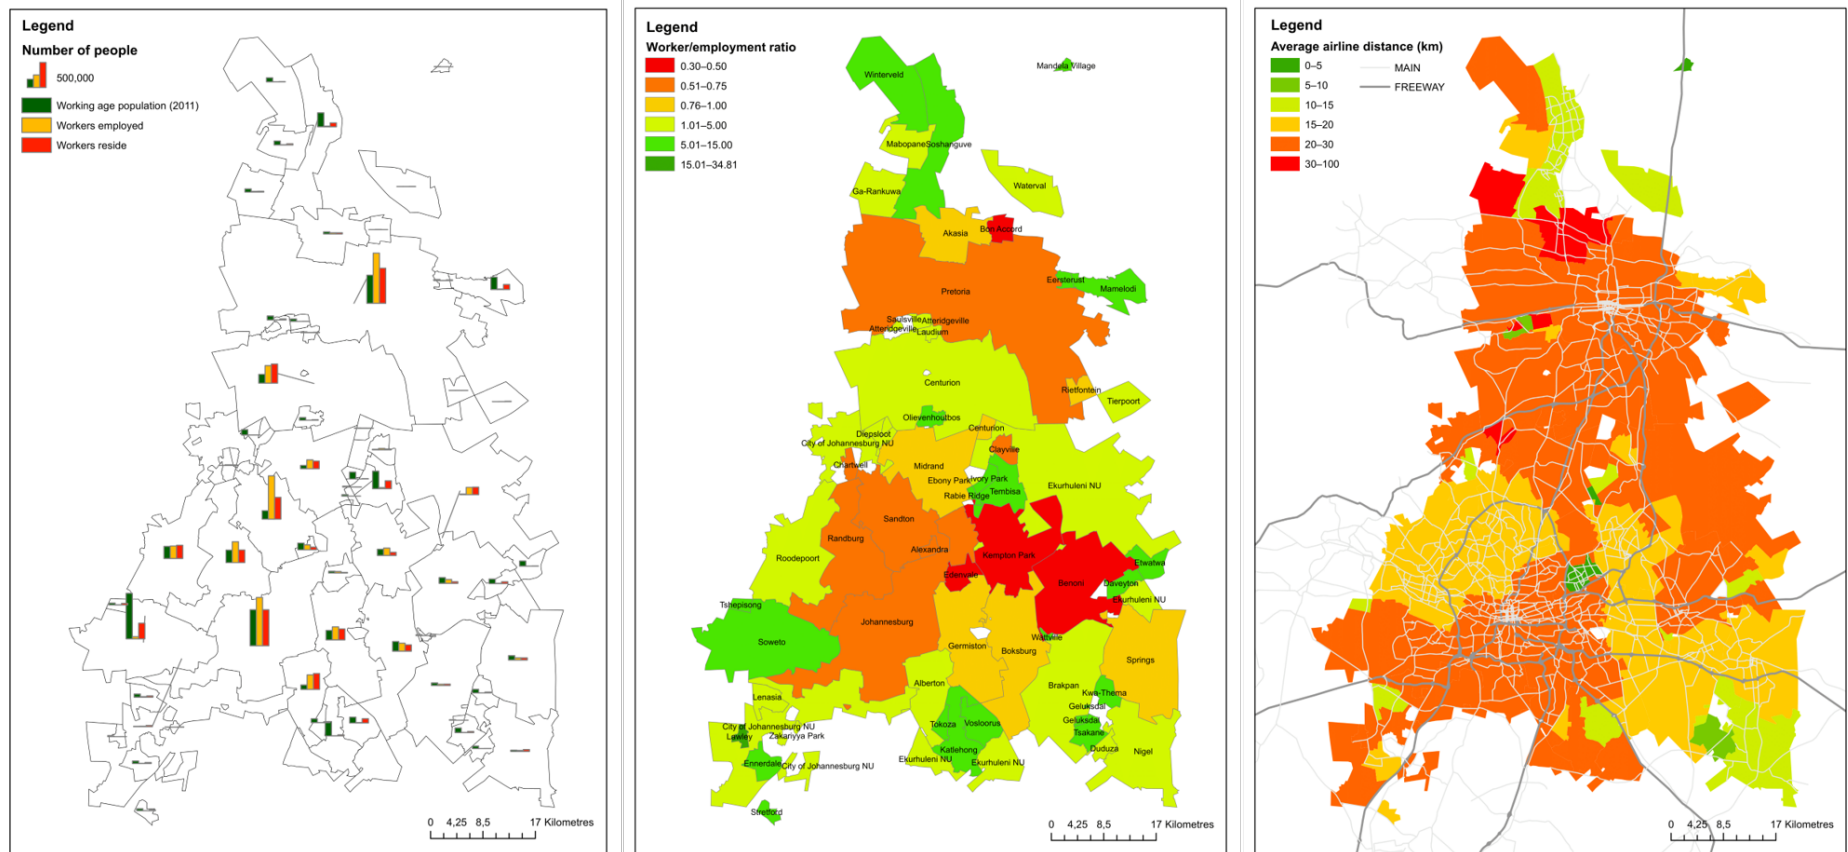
Legend
Number of people
500,000
Working age population (2011)
Workers employed
Workers reside

0 4,25 8,5 17 Kilometres

Legend
Worker/employment ratio
0.30–0.50
0.51–0.75
0.76–1.00
1.01–5.00
5.01–15.00
15.01–34.81

Winterveld
Mandela Village
Mabopane
Soshanguve
Ga-Rankuwa
Waterval
Akasia
Bon Accord
Eersterust
Mamelodi
Pretoria
Saulsville
Atteridgeville
Attendgeville
Laudium
Centurion
Rietfontein
Tierpoort
Olievenhoutbos
Centurion
Diepsloot
City of Johannesburg NU
Clayville
Chartwell
Midrand
Ebony Park
Ivory Park
Tembisa
Rabie Ridge
Ekurhuleni NU
Sandton
Randburg
Alexandra
Kempton Park
Roodepoort
Edenvale
Benoni
Etwatwa
Daveyton
Ekurhuleni NU
Tshepisong
Johannesburg
Wattville
Soweto
Germiston
Boksburg
Springs
Lenasia
Alberton
Brakpan
Kwa-Thema
Geluksdal
Geluksdal
City of Johannesburg NU
Lawley
Zakariyya Park
Tokoza
Vosloorus
Tsakane
Duduza
Nigel
Katlehong
Ennerdale
City of Johannesburg NU
Ekurhuleni NU
Ekurhuleni NU
Stretford

0 4,25 8,5 17 Kilometres

Legend
Average airline distance (km)
0–5
5–10
10–15
15–20
20–30
30–100
MAIN
FREEWAY

0 4,25 8,5 17 Kilometres